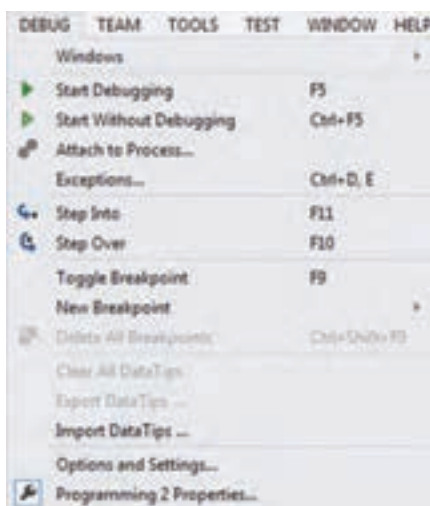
DEBUG TEAM TOOLS TEST WINDOW HELP

Windows

Start Debugging F5

Start Without Debugging Ctrl+F5

Attach to Process...

Exceptions... Ctrl+D, E

Step Into F11

Step Over F10

Toggle Breakpoint F9

New Breakpoint

Delete All Breakpoints Ctrl+Shift+F9

Clear All DataTips

Export DataTips ...

Import DataTips ...

Options and Settings...

Programming 2 Properties...